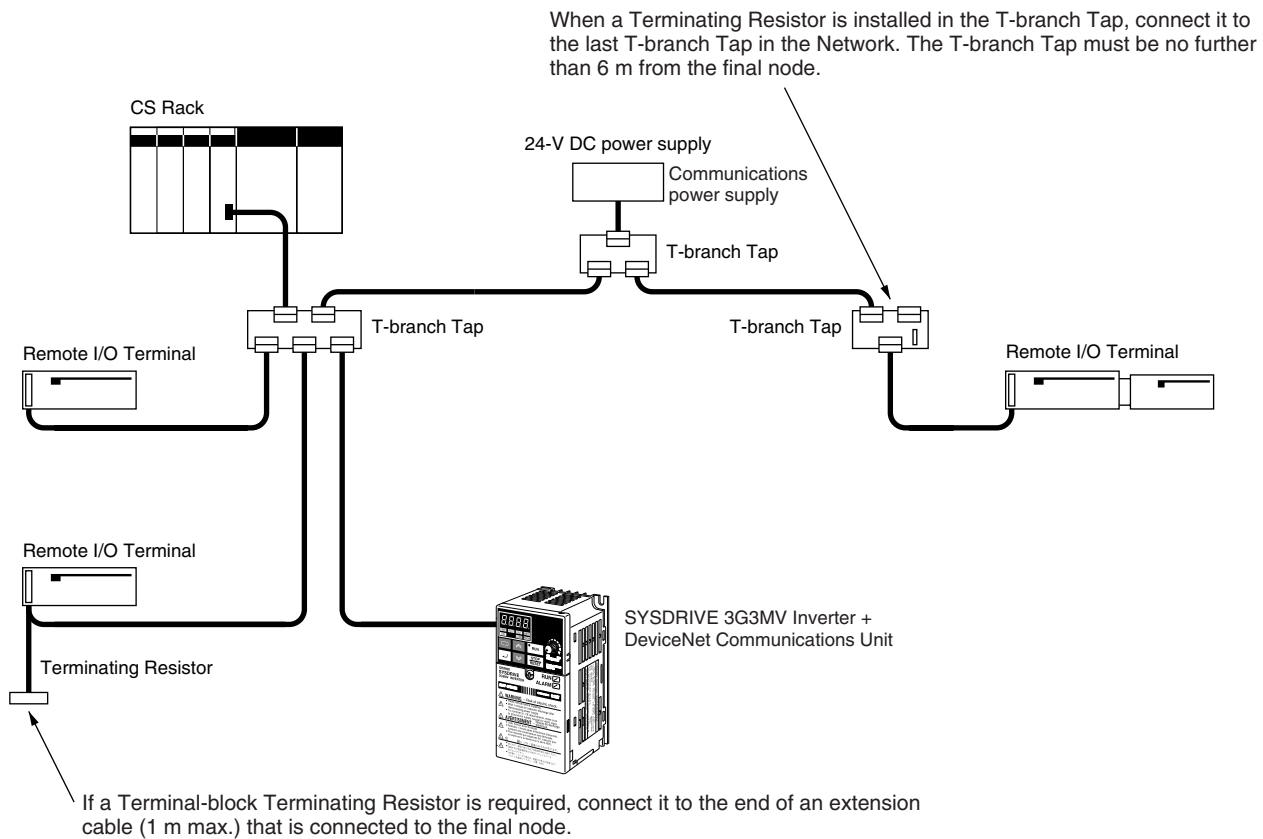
When a Terminating Resistor is installed in the T-branch Tap, connect it to the last T-branch Tap in the Network. The T-branch Tap must be no further than 6 m from the final node.

CS Rack

24-V DC power supply

Communications power supply

T-branch Tap

T-branch Tap

T-branch Tap

Remote I/O Terminal

Remote I/O Terminal

Remote I/O Terminal

SYSDRIVE 3G3MV Inverter + DeviceNet Communications Unit

Terminating Resistor

If a Terminal-block Terminating Resistor is required, connect it to the end of an extension cable (1 m max.) that is connected to the final node.